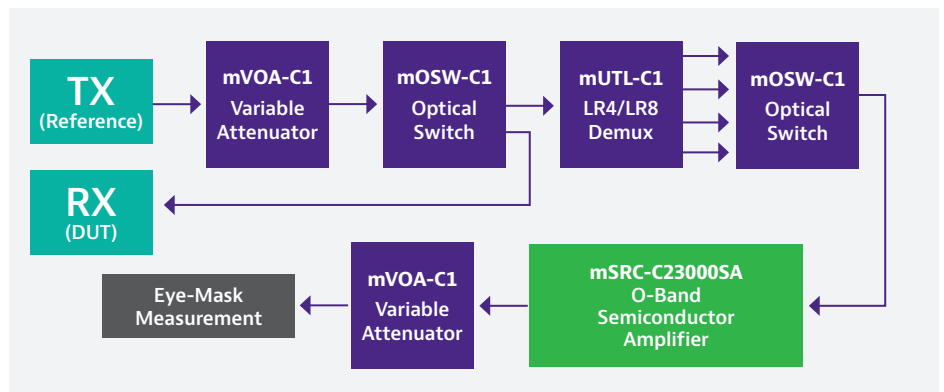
TX
(Reference)

mVOA-C1
Variable
Attenuator

mOSW-C1
Optical
Switch

mUTL-C1
LR4/LR8
Demux

mOSW-C1
Optical
Switch

RX
(DUT)

Eye-Mask
Measurement

mVOA-C1
Variable
Attenuator

mSRC-C23000SA
O-Band
Semiconductor
Amplifier